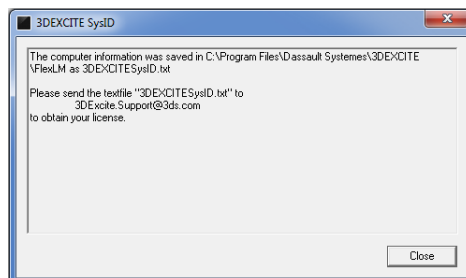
3DEXCITE SysID

The computer information was saved in C:\Program Files\Dassault Systemes\3DEXCITE \FlexLM as 3DEXCITESysID.txt

Please send the textfile "3DEXCITESysID.txt" to
3DExcite.Support@3ds.com
to obtain your license.

Close